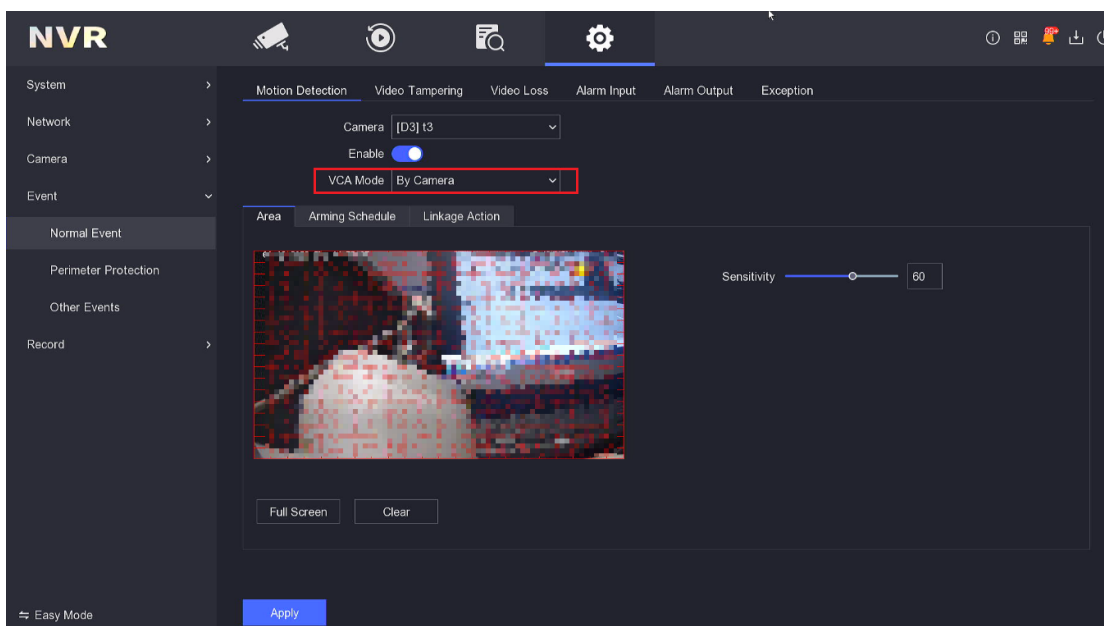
NVR

System
Network
Camera
Event
Normal Event
Perimeter Protection
Other Events
Record

Motion Detection
Video Tampering
Video Loss
Alarm Input
Alarm Output
Exception

Camera [D3] t3
Enable
VCA Mode By Camera

Area
Arming Schedule
Linkage Action

Sensitivity 60

Full Screen
Clear

⇆ Easy Mode
Apply